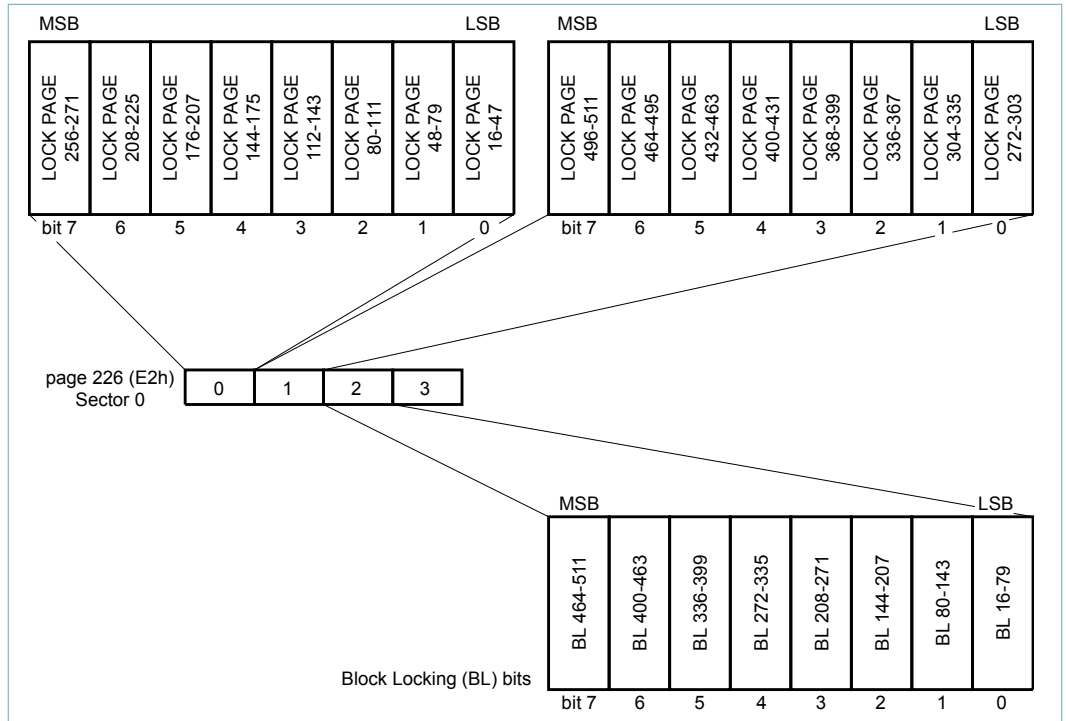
MSB LSB

| LOCK PAGE 256-271 | LOCK PAGE 208-225 | LOCK PAGE 176-207 | LOCK PAGE 144-175 | LOCK PAGE 112-143 | LOCK PAGE 80-111 | LOCK PAGE 48-79 | LOCK PAGE 16-47 |
|---|---|---|---|---|---|---|---|
| bit 7 | 6 | 5 | 4 | 3 | 2 | 1 | 0 |

MSB LSB

| LOCK PAGE 496-511 | LOCK PAGE 464-495 | LOCK PAGE 432-463 | LOCK PAGE 400-431 | LOCK PAGE 368-399 | LOCK PAGE 336-367 | LOCK PAGE 304-335 | LOCK PAGE 272-303 |
|---|---|---|---|---|---|---|---|
| bit 7 | 6 | 5 | 4 | 3 | 2 | 1 | 0 |

page 226 (E2h)
Sector 0

| 0 | 1 | 2 | 3 |
|---|---|---|---|

MSB LSB

| BL 464-511 | BL 400-463 | BL 336-399 | BL 272-335 | BL 208-271 | BL 144-207 | BL 80-143 | BL 16-79 |
|---|---|---|---|---|---|---|---|
| bit 7 | 6 | 5 | 4 | 3 | 2 | 1 | 0 |

Block Locking (BL) bits